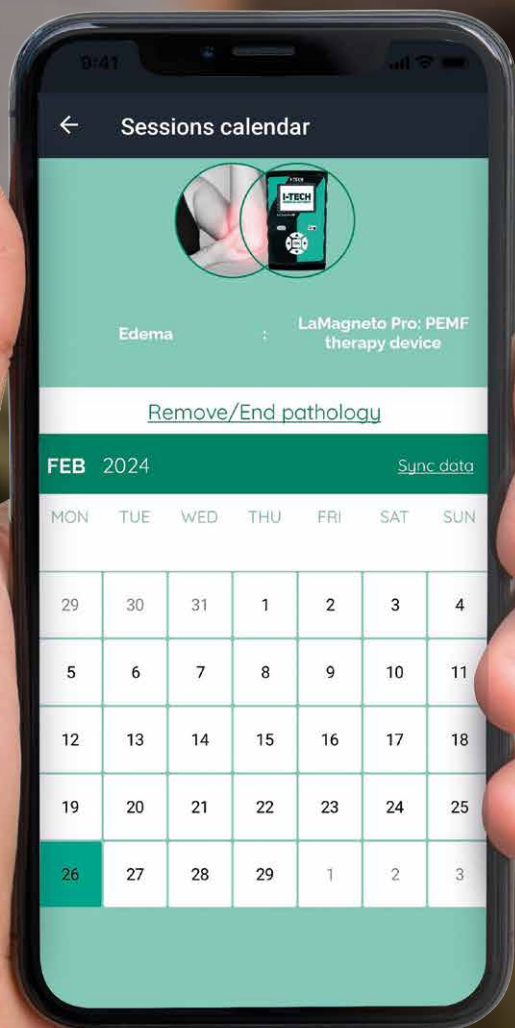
9:41

←  Sessions calendar

I-TECH

Edema : LaMagneto Pro: PEMF therapy device

Remove/End pathology

FEB 2024 Sync data

| MON | TUE | WED | THU | FRI | SAT | SUN |
|---|---|---|---|---|---|---|
| 29 | 30 | 31 | 1 | 2 | 3 | 4 |
| 5 | 6 | 7 | 8 | 9 | 10 | 11 |
| 12 | 13 | 14 | 15 | 16 | 17 | 18 |
| 19 | 20 | 21 | 22 | 23 | 24 | 25 |
| 26 | 27 | 28 | 29 | 1 | 2 | 3 |